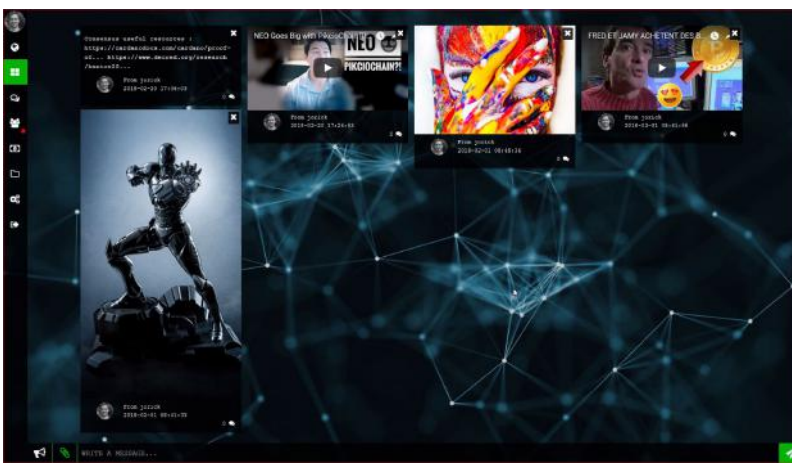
Crossroads useful resources : https://cardanodocs.com/cardano/proof-of... https://www.decred.org/research/hasnerSS...

From jorick
2018-02-23 17:39:23

NEO Goes Big with PikcioChain

NEO

PIKCIOCHAIN?!

From jorick
2018-02-20 17:24:43

From jorick
2018-02-21 08:48:16

FRED ET JAMY ACHETENT DES B...

From jorick
2018-03-01 08:01:08

From jorick
2018-02-21 08:01:35

WRITE A MESSAGE...